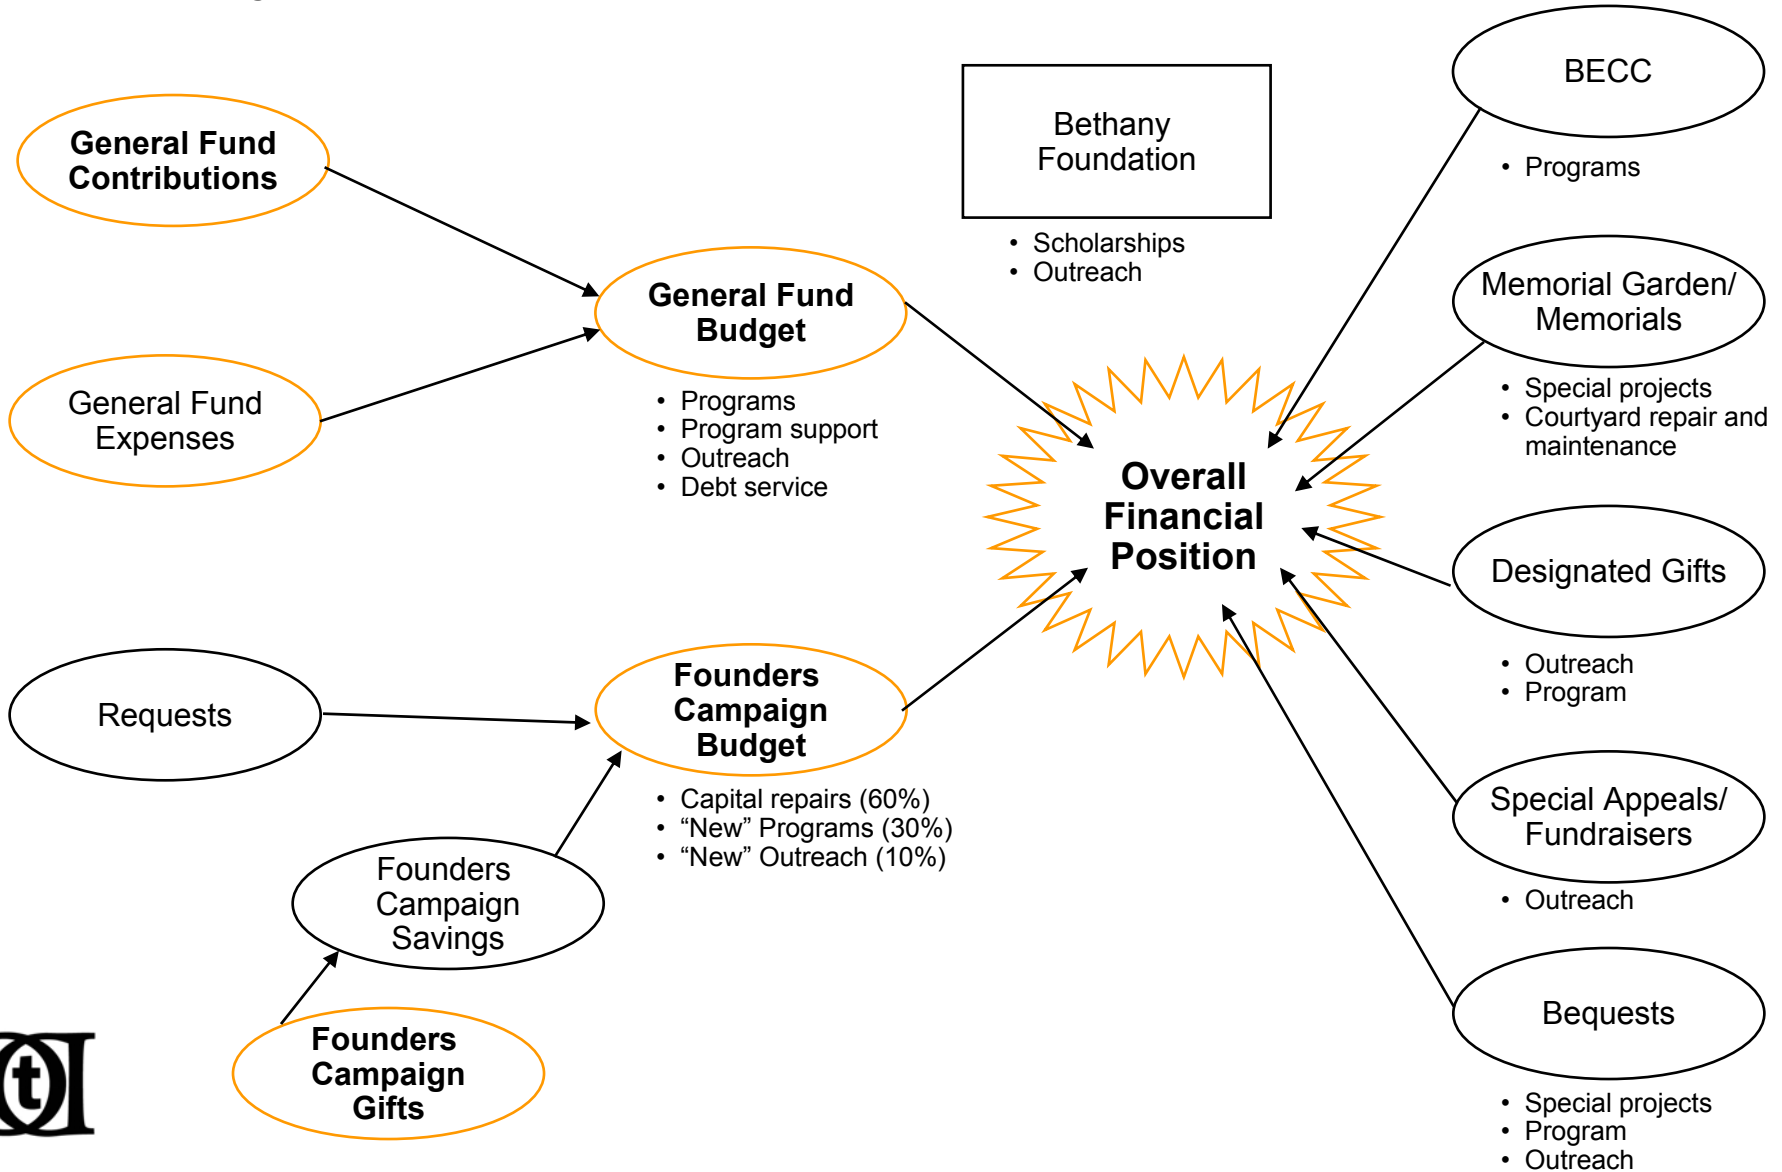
General Fund Contributions

General Fund Expenses

General Fund Budget

- Programs
- Program support
- Outreach
- Debt service

Bethany Foundation

- Scholarships
- Outreach

BECC

- Programs

Memorial Garden/ Memorials

- Special projects
- Courtyard repair and maintenance

Overall Financial Position

Designated Gifts

- Outreach
- Program

Requests

Founders Campaign Budget

- Capital repairs (60%)
- “New” Programs (30%)
- “New” Outreach (10%)

Special Appeals/ Fundraisers

- Outreach

Founders Campaign Savings

Founders Campaign Gifts

Bequests

- Special projects
- Program
- Outreach